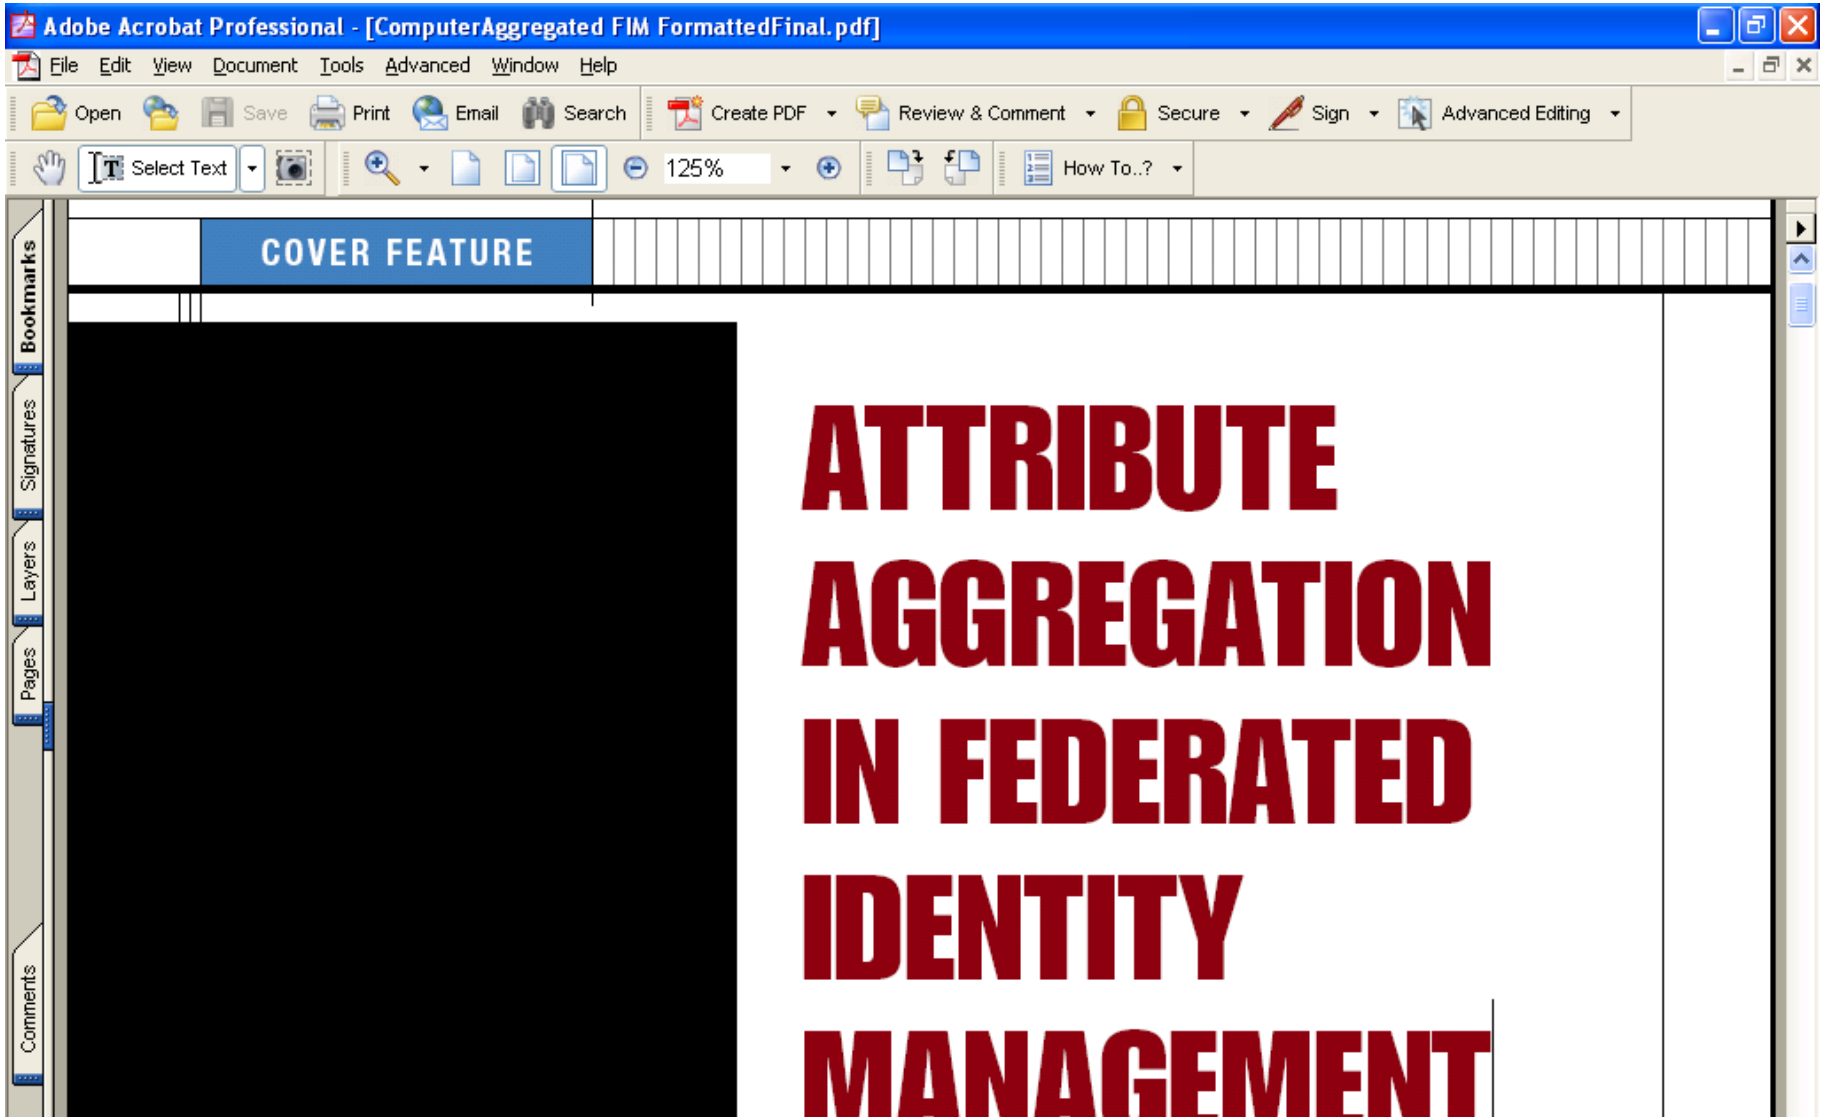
Adobe Acrobat Professional - [ComputerAggregated FIM FormattedFinal.pdf]

File Edit View Document Tools Advanced Window Help

Open Save Print Email Search Create PDF Review & Comment Secure Sign Advanced Editing

Select Text 125% How To..?

Bookmarks Signatures Layers Pages Comments

COVER FEATURE

ATTRIBUTE AGGREGATION IN FEDERATED IDENTITY MANAGEMENT